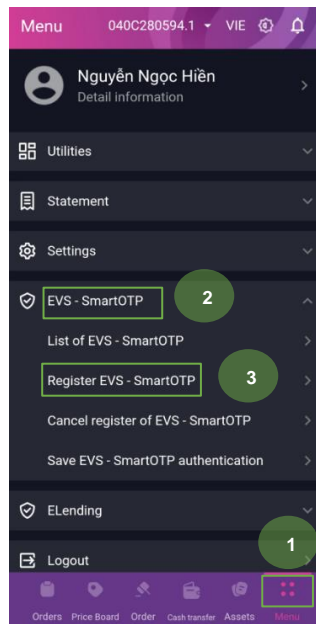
Menu 040C280594.1 VIE

Nguyễn Ngọc Hiền
Detail information

Utilities

Statement

Settings

EVS - SmartOTP 2

List of EVS - SmartOTP

Register EVS - SmartOTP 3

Cancel register of EVS - SmartOTP

Save EVS - SmartOTP authentication

ELending

1

Logout

Orders Price Board Order Cash transfer Assets Menu